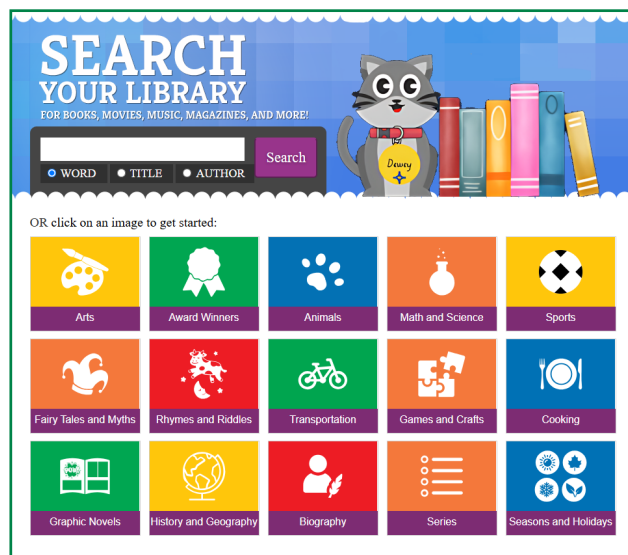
SEARCH
YOUR LIBRARY
FOR BOOKS, MOVIES, MUSIC, MAGAZINES, AND MORE!

Search

WORD TITLE AUTHOR

Dewey

OR click on an image to get started:

Arts
Award Winners
Animals
Math and Science
Sports
Fairy Tales and Myths
Rhymes and Riddles
Transportation
Games and Crafts
Cooking
Graphic Novels
History and Geography
Biography
Series
Seasons and Holidays